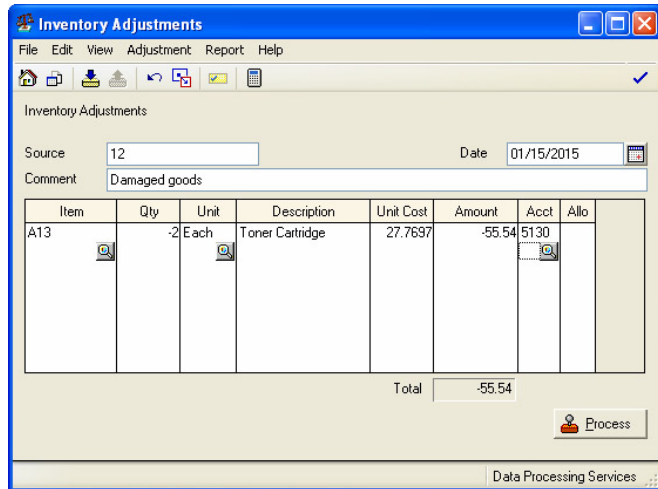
Inventory Adjustments

File Edit View Adjustment Report Help

Inventory Adjustments

Source 12

Date 01/15/2015

Comment Damaged goods

| Item | Qty | Unit | Description | Unit Cost | Amount | Acct | Allo |
|---|---|---|---|---|---|---|---|
| A13 | -2 | Each | Toner Cartridge | 27.7697 | -55.54 | 5130 | |

Total -55.54

Process

Data Processing Services